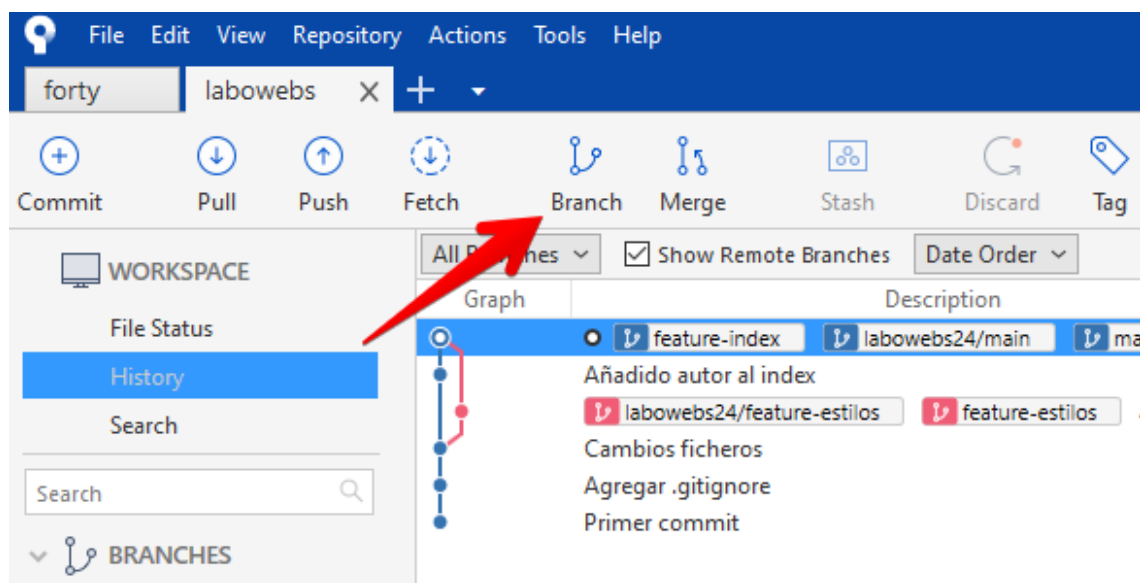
File Edit View Repository Actions Tools Help

forty labowebs

Commit Pull Push Fetch Branch Merge Stash Discard Tag

WORKSPACE

File Status

History

Search

Search

BRANCHES

All B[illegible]es

Show Remote Branches

Date Order

Graph

Description

feature-index labowebs24/main ma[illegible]

Añadido autor al index

labowebs24/feature-estilos feature-estilos

Cambios ficheros

Agregar .gitignore

Primer commit